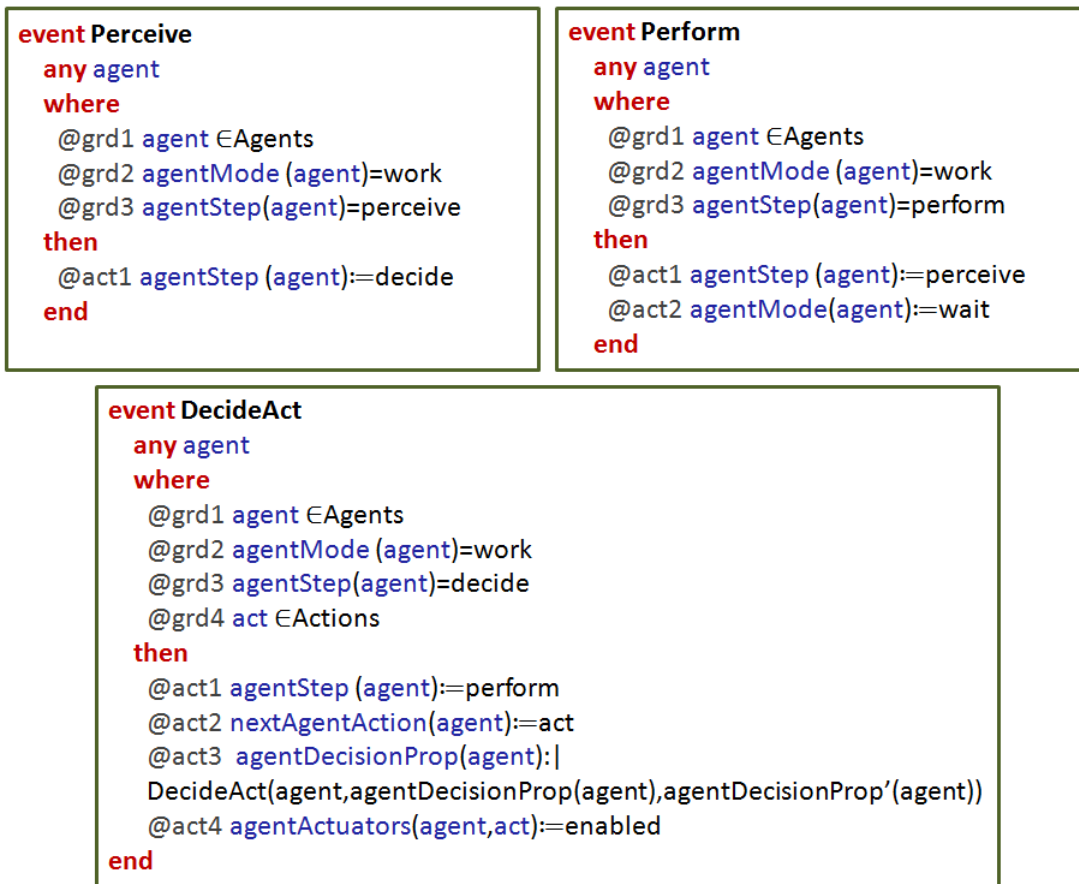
event Perceive
any agent
where
@grd1 agent $\in$Agents
@grd2 agentMode (agent)=work
@grd3 agentStep(agent)=perceive
then
@act1 agentStep (agent):=decide
end

event Perform
any agent
where
@grd1 agent $\in$Agents
@grd2 agentMode (agent)=work
@grd3 agentStep(agent)=perform
then
@act1 agentStep (agent):=perceive
@act2 agentMode(agent):=wait
end

event DecideAct
any agent
where
@grd1 agent $\in$Agents
@grd2 agentMode (agent)=work
@grd3 agentStep(agent)=decide
@grd4 act $\in$Actions
then
@act1 agentStep (agent):=perform
@act2 nextAgentAction(agent):=act
@act3 agentDecisionProp(agent):|
DecideAct(agent,agentDecisionProp(agent),agentDecisionProp’(agent))
@act4 agentActuators(agent,act):=enabled
end